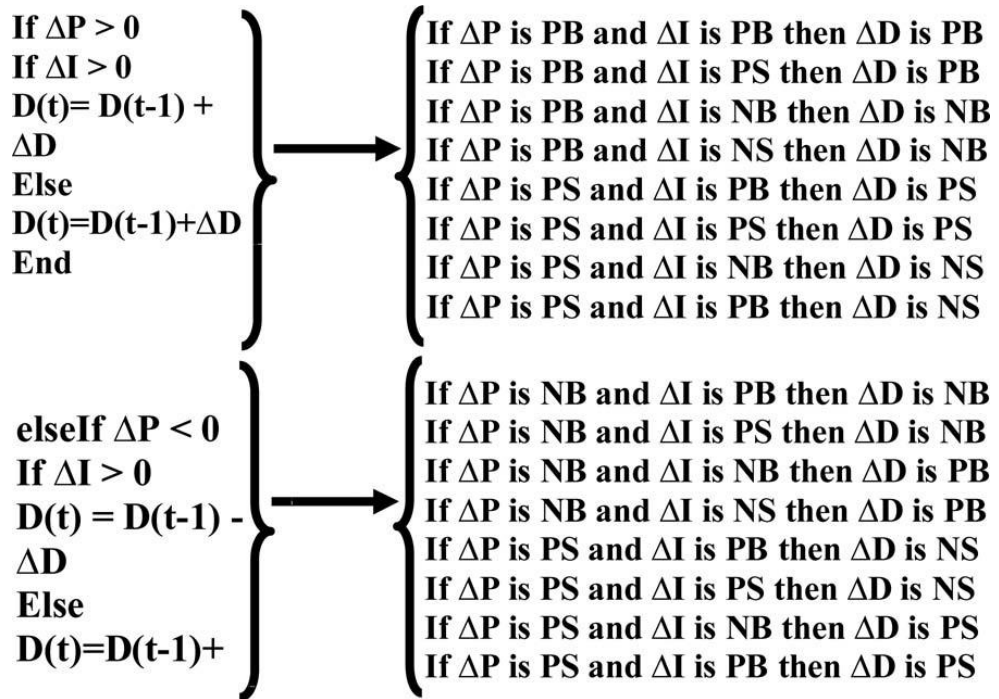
If $\Delta P > 0$
If $\Delta I > 0$
$D(t)= D(t-1) + \Delta D$
Else
$D(t)=D(t-1)+\Delta D$
End

If $\Delta P$ is PB and $\Delta I$ is PB then $\Delta D$ is PB
If $\Delta P$ is PB and $\Delta I$ is PS then $\Delta D$ is PB
If $\Delta P$ is PB and $\Delta I$ is NB then $\Delta D$ is NB
If $\Delta P$ is PB and $\Delta I$ is NS then $\Delta D$ is NB
If $\Delta P$ is PS and $\Delta I$ is PB then $\Delta D$ is PS
If $\Delta P$ is PS and $\Delta I$ is PS then $\Delta D$ is PS
If $\Delta P$ is PS and $\Delta I$ is NB then $\Delta D$ is NS
If $\Delta P$ is PS and $\Delta I$ is PB then $\Delta D$ is NS

elseIf $\Delta P < 0$
If $\Delta I > 0$
$D(t) = D(t-1) - \Delta D$
Else
$D(t)=D(t-1)+$

If $\Delta P$ is NB and $\Delta I$ is PB then $\Delta D$ is NB
If $\Delta P$ is NB and $\Delta I$ is PS then $\Delta D$ is NB
If $\Delta P$ is NB and $\Delta I$ is NB then $\Delta D$ is PB
If $\Delta P$ is NB and $\Delta I$ is NS then $\Delta D$ is PB
If $\Delta P$ is PS and $\Delta I$ is PB then $\Delta D$ is NS
If $\Delta P$ is PS and $\Delta I$ is PS then $\Delta D$ is NS
If $\Delta P$ is PS and $\Delta I$ is NB then $\Delta D$ is PS
If $\Delta P$ is PS and $\Delta I$ is PB then $\Delta D$ is PS